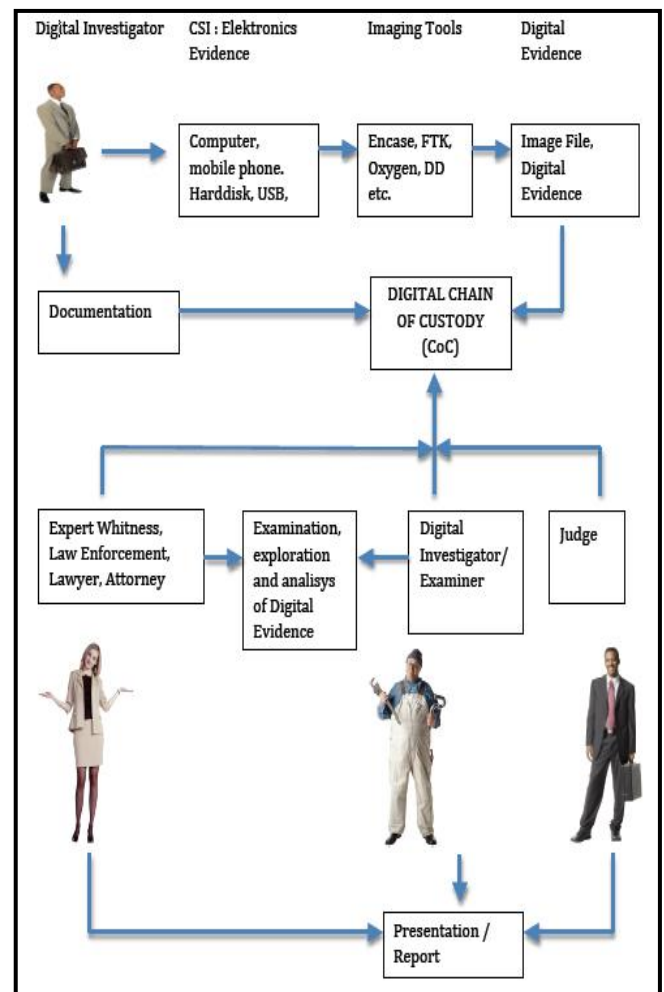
Digital Investigator

CSI : Elektronics Evidence

Imaging Tools

Digital Evidence

Computer, mobile phone. Harddisk, USB,

Encase, FTK, Oxygen, DD etc.

Image File, Digital Evidence

Documentation

DIGITAL CHAIN OF CUSTODY (CoC)

Expert Whitness, Law Enforcement, Lawyer, Attorney

Examination, exploration and analisys of Digital Evidence

Digital Investigator/ Examiner

Judge

Presentation / Report